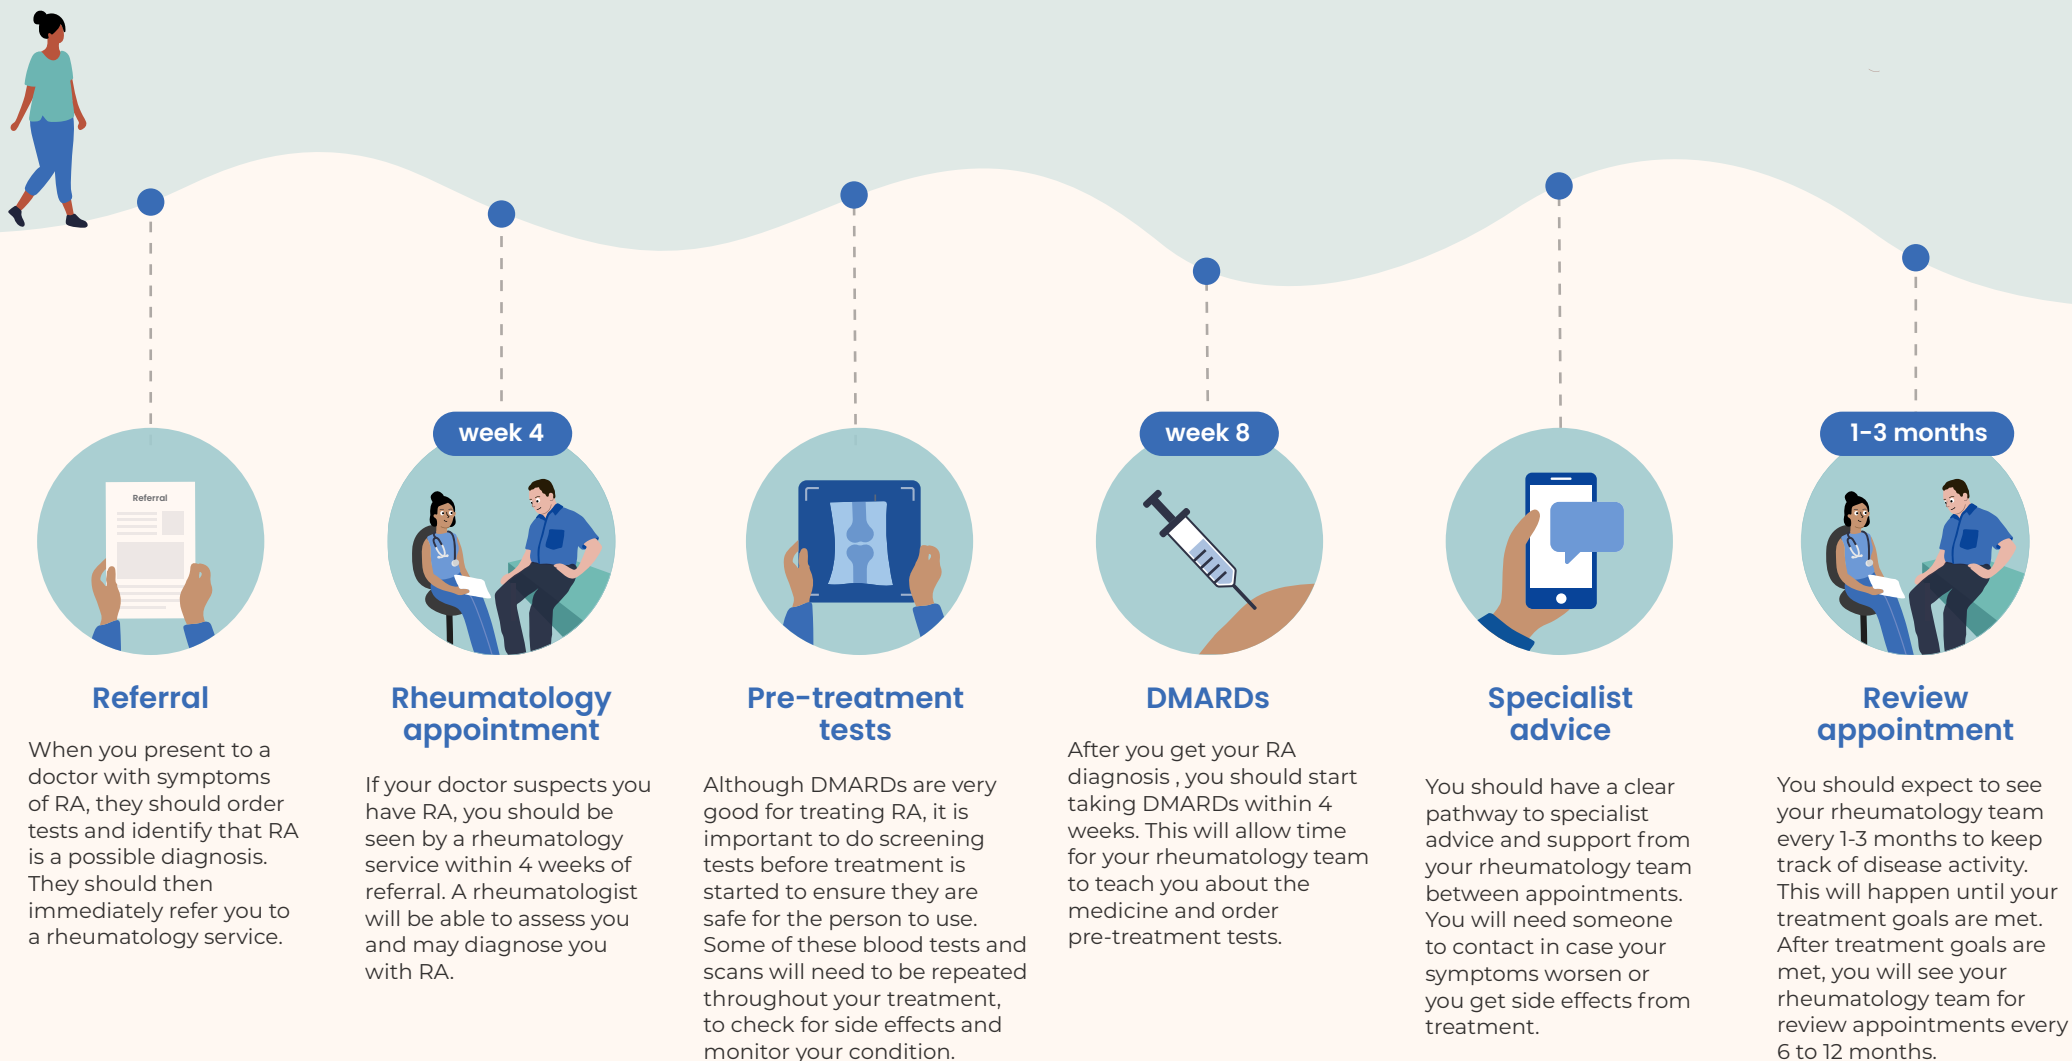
Referral

Referral

When you present to a doctor with symptoms of RA, they should order tests and identify that RA is a possible diagnosis. They should then immediately refer you to a rheumatology service.

week 4

Rheumatology appointment

If your doctor suspects you have RA, you should be seen by a rheumatology service within 4 weeks of referral. A rheumatologist will be able to assess you and may diagnose you with RA.

Pre-treatment tests

Although DMARDs are very good for treating RA, it is important to do screening tests before treatment is started to ensure they are safe for the person to use. Some of these blood tests and scans will need to be repeated throughout your treatment, to check for side effects and monitor your condition.

week 8

DMARDs

After you get your RA diagnosis , you should start taking DMARDs within 4 weeks. This will allow time for your rheumatology team to teach you about the medicine and order pre-treatment tests.

Specialist advice

You should have a clear pathway to specialist advice and support from your rheumatology team between appointments. You will need someone to contact in case your symptoms worsen or you get side effects from treatment.

1-3 months

Review appointment

You should expect to see your rheumatology team every 1-3 months to keep track of disease activity. This will happen until your treatment goals are met. After treatment goals are met, you will see your rheumatology team for review appointments every 6 to 12 months.